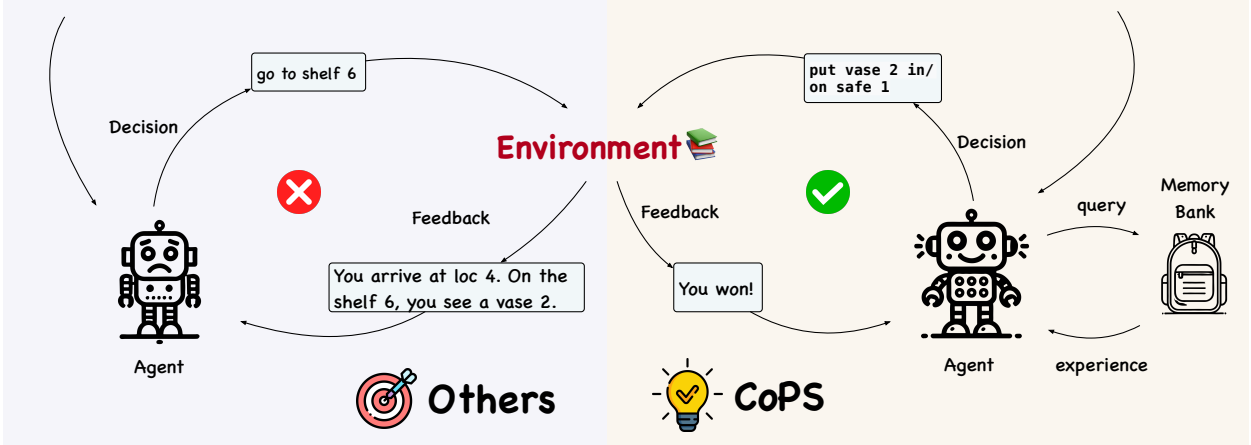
go to shelf 6

Decision

Environment

Feedback

You arrive at loc 4. On the shelf 6, you see a vase 2.

Agent

Others

put vase 2 in/on safe 1

Decision

Feedback

You won!

query

Memory Bank

Agent

experience

CoPS